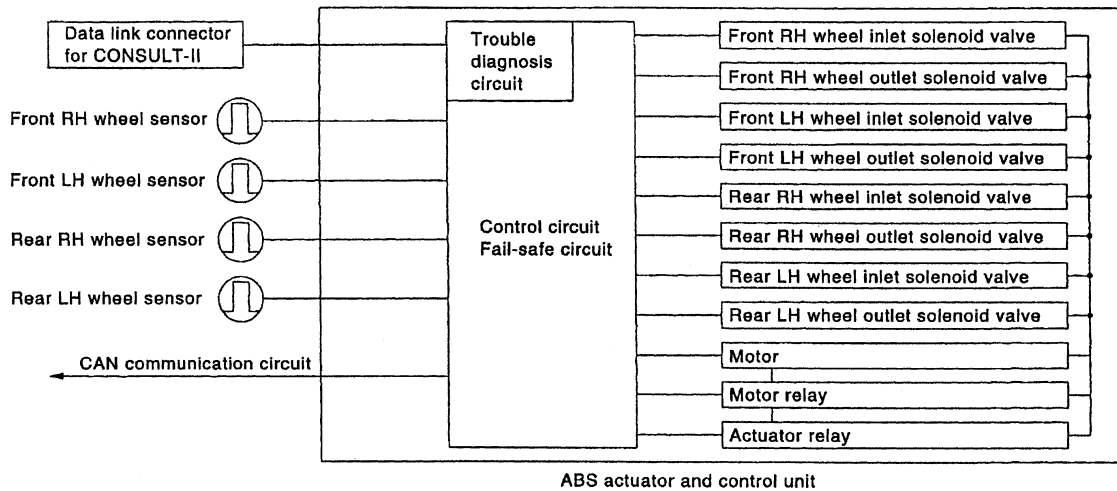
Data link connector for CONSULT-II

Trouble diagnosis circuit

Front RH wheel sensor

Front LH wheel sensor

Rear RH wheel sensor

Rear LH wheel sensor

CAN communication circuit

Control circuit
Fail-safe circuit

Front RH wheel inlet solenoid valve

Front RH wheel outlet solenoid valve

Front LH wheel inlet solenoid valve

Front LH wheel outlet solenoid valve

Rear RH wheel inlet solenoid valve

Rear RH wheel outlet solenoid valve

Rear LH wheel inlet solenoid valve

Rear LH wheel outlet solenoid valve

Motor

Motor relay

Actuator relay

ABS actuator and control unit